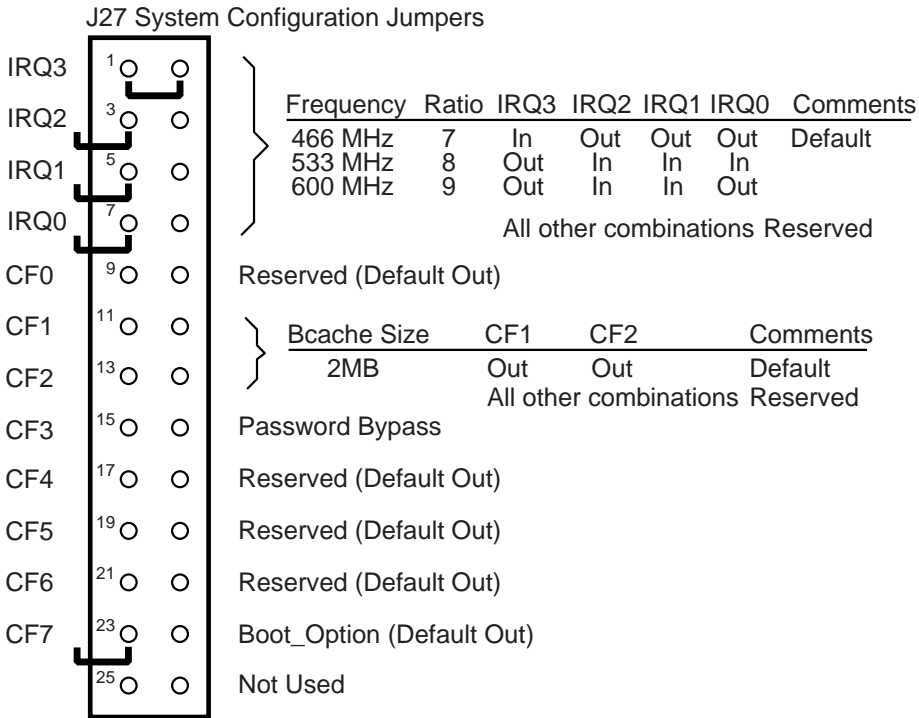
J27 System Configuration Jumpers

IRQ3 1

IRQ2 3

IRQ1 5

IRQ0 7

| Frequency | Ratio | IRQ3 | IRQ2 | IRQ1 | IRQ0 | Comments |
|---|---|---|---|---|---|---|
| 466 MHz | 7 | In | Out | Out | Out | Default |
| 533 MHz | 8 | Out | In | In | In | |
| 600 MHz | 9 | Out | In | In | Out | |

All other combinations Reserved

CF0 9 Reserved (Default Out)

CF1 11

CF2 13

| Bcache Size | CF1 | CF2 | Comments |
|---|---|---|---|
| 2MB | Out | Out | Default |

All other combinations Reserved

CF3 15 Password Bypass

CF4 17 Reserved (Default Out)

CF5 19 Reserved (Default Out)

CF6 21 Reserved (Default Out)

CF7 23 Boot_Option (Default Out)

25 Not Used